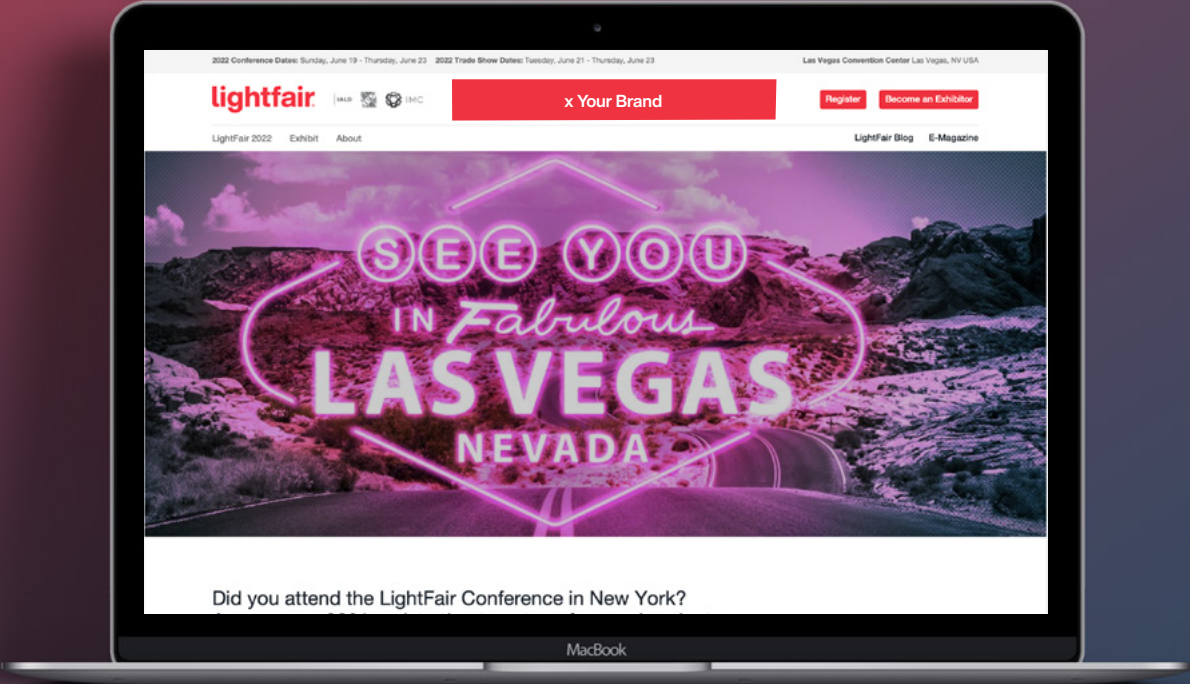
2022 Conference Dates: Sunday, June 19 - Thursday, June 23 2022 Trade Show Dates: Tuesday, June 21 - Thursday, June 23 Las Vegas Convention Center Las Vegas, NV USA

lightfair IALD IMC

x Your Brand

Register Become an Exhibitor

LightFair 2022 Exhibit About

LightFair Blog E-Magazine

SEE YOU IN Fabulous LAS VEGAS NEVADA

Did you attend the LightFair Conference in New York?

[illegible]

MacBook